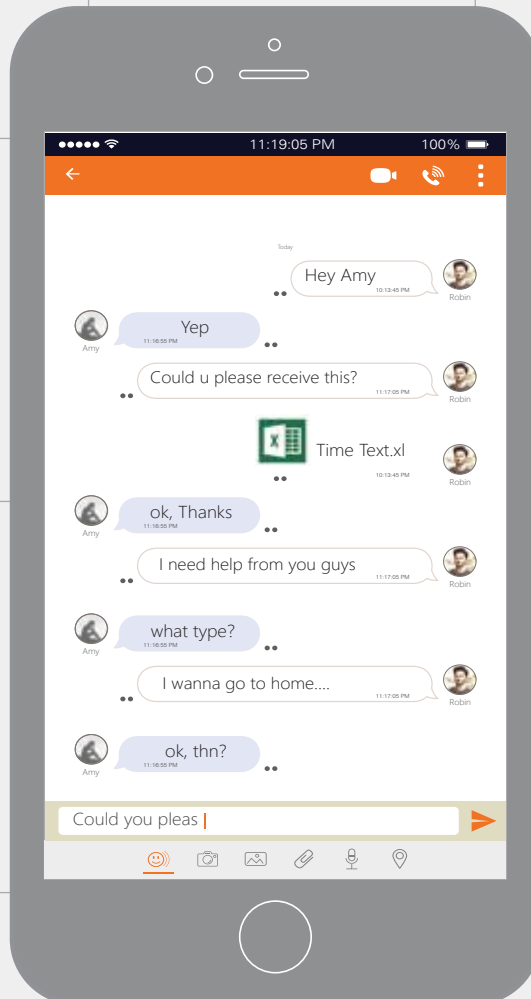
11:19:05 PM
100%

Today

Hey Amy
10:13:45 PM
Robin

Amy
Yep
11:16:55 PM

Could u please receive this?
11:17:05 PM
Robin

Time Text.xl
10:13:45 PM
Robin

Amy
ok, Thanks
11:16:55 PM

I need help from you guys
11:17:05 PM
Robin

Amy
what type?
11:16:55 PM

I wanna go to home....
11:17:05 PM
Robin

Amy
ok, thn?
11:16:55 PM

Could you pleas